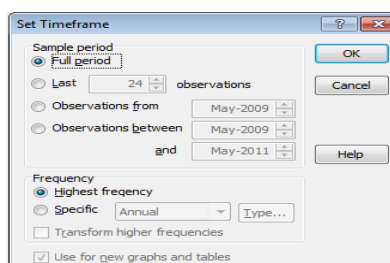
Set Timeframe
?
X
Sample period
Full period
Last 24 observations
Observations from May-2009
Observations between May-2009
and May-2011
OK
Cancel
Help
Frequency
Highest freqency
Specific Annual Type...
Transform higher frequencies
Use for new graphs and tables